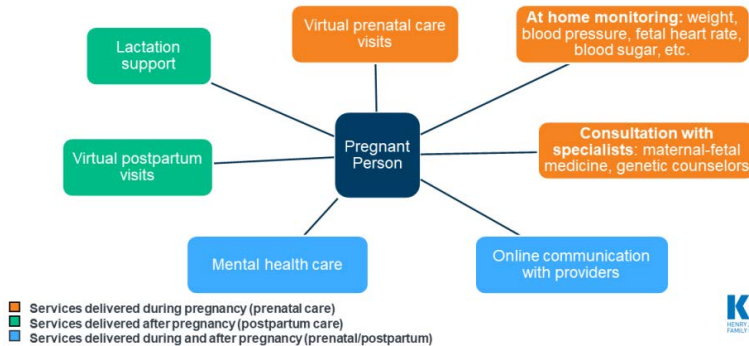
Lactation support

Virtual prenatal care visits

At home monitoring: weight, blood pressure, fetal heart rate, blood sugar, etc.

Virtual postpartum visits

Pregnant Person

Consultation with specialists: maternal-fetal medicine, genetic counselors

Mental health care

Online communication with providers

Services delivered during pregnancy (prenatal care)
Services delivered after pregnancy (postpartum care)
Services delivered during and after pregnancy (prenatal/postpartum)

K
HENRY
FAMILY